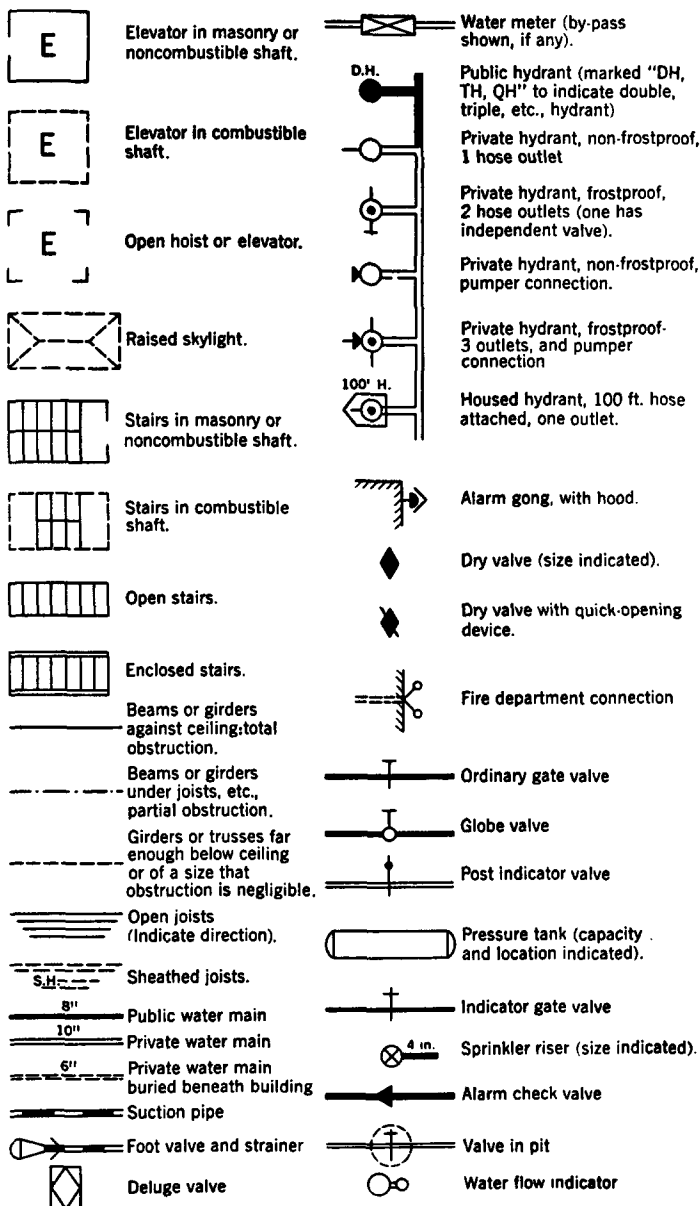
E

Elevator in masonry or noncombustible shaft.

E

Elevator in combustible shaft.

E

Open hoist or elevator.

Raised skylight.

Stairs in masonry or noncombustible shaft.

Stairs in combustible shaft.

Open stairs.

Enclosed stairs.

Beams or girders against ceiling:total obstruction.

Beams or girders under joists, etc., partial obstruction.

Girders or trusses far enough below ceiling or of a size that obstruction is negligible.

Open joists (Indicate direction).

S.H.

Sheathed joists.

8"

Public water main

10"

Private water main

6"

Private water main buried beneath building

Suction pipe

Foot valve and strainer

Deluge valve

Water meter (by-pass shown, if any).

D.H.

Public hydrant (marked "DH, TH, QH" to indicate double, triple, etc., hydrant)

Private hydrant, non-frostproof, 1 hose outlet

Private hydrant, frostproof, 2 hose outlets (one has independent valve).

Private hydrant, non-frostproof, pumper connection.

Private hydrant, frostproof-3 outlets, and pumper connection

100' H.

Housed hydrant, 100 ft. hose attached, one outlet.

Alarm gong, with hood.

Dry valve (size indicated).

Dry valve with quick-opening device.

Fire department connection

Ordinary gate valve

Globe valve

Post indicator valve

Pressure tank (capacity . and location indicated).

Indicator gate valve

4 in.

Sprinkler riser (size indicated).

Alarm check valve

Valve in pit

Water flow indicator